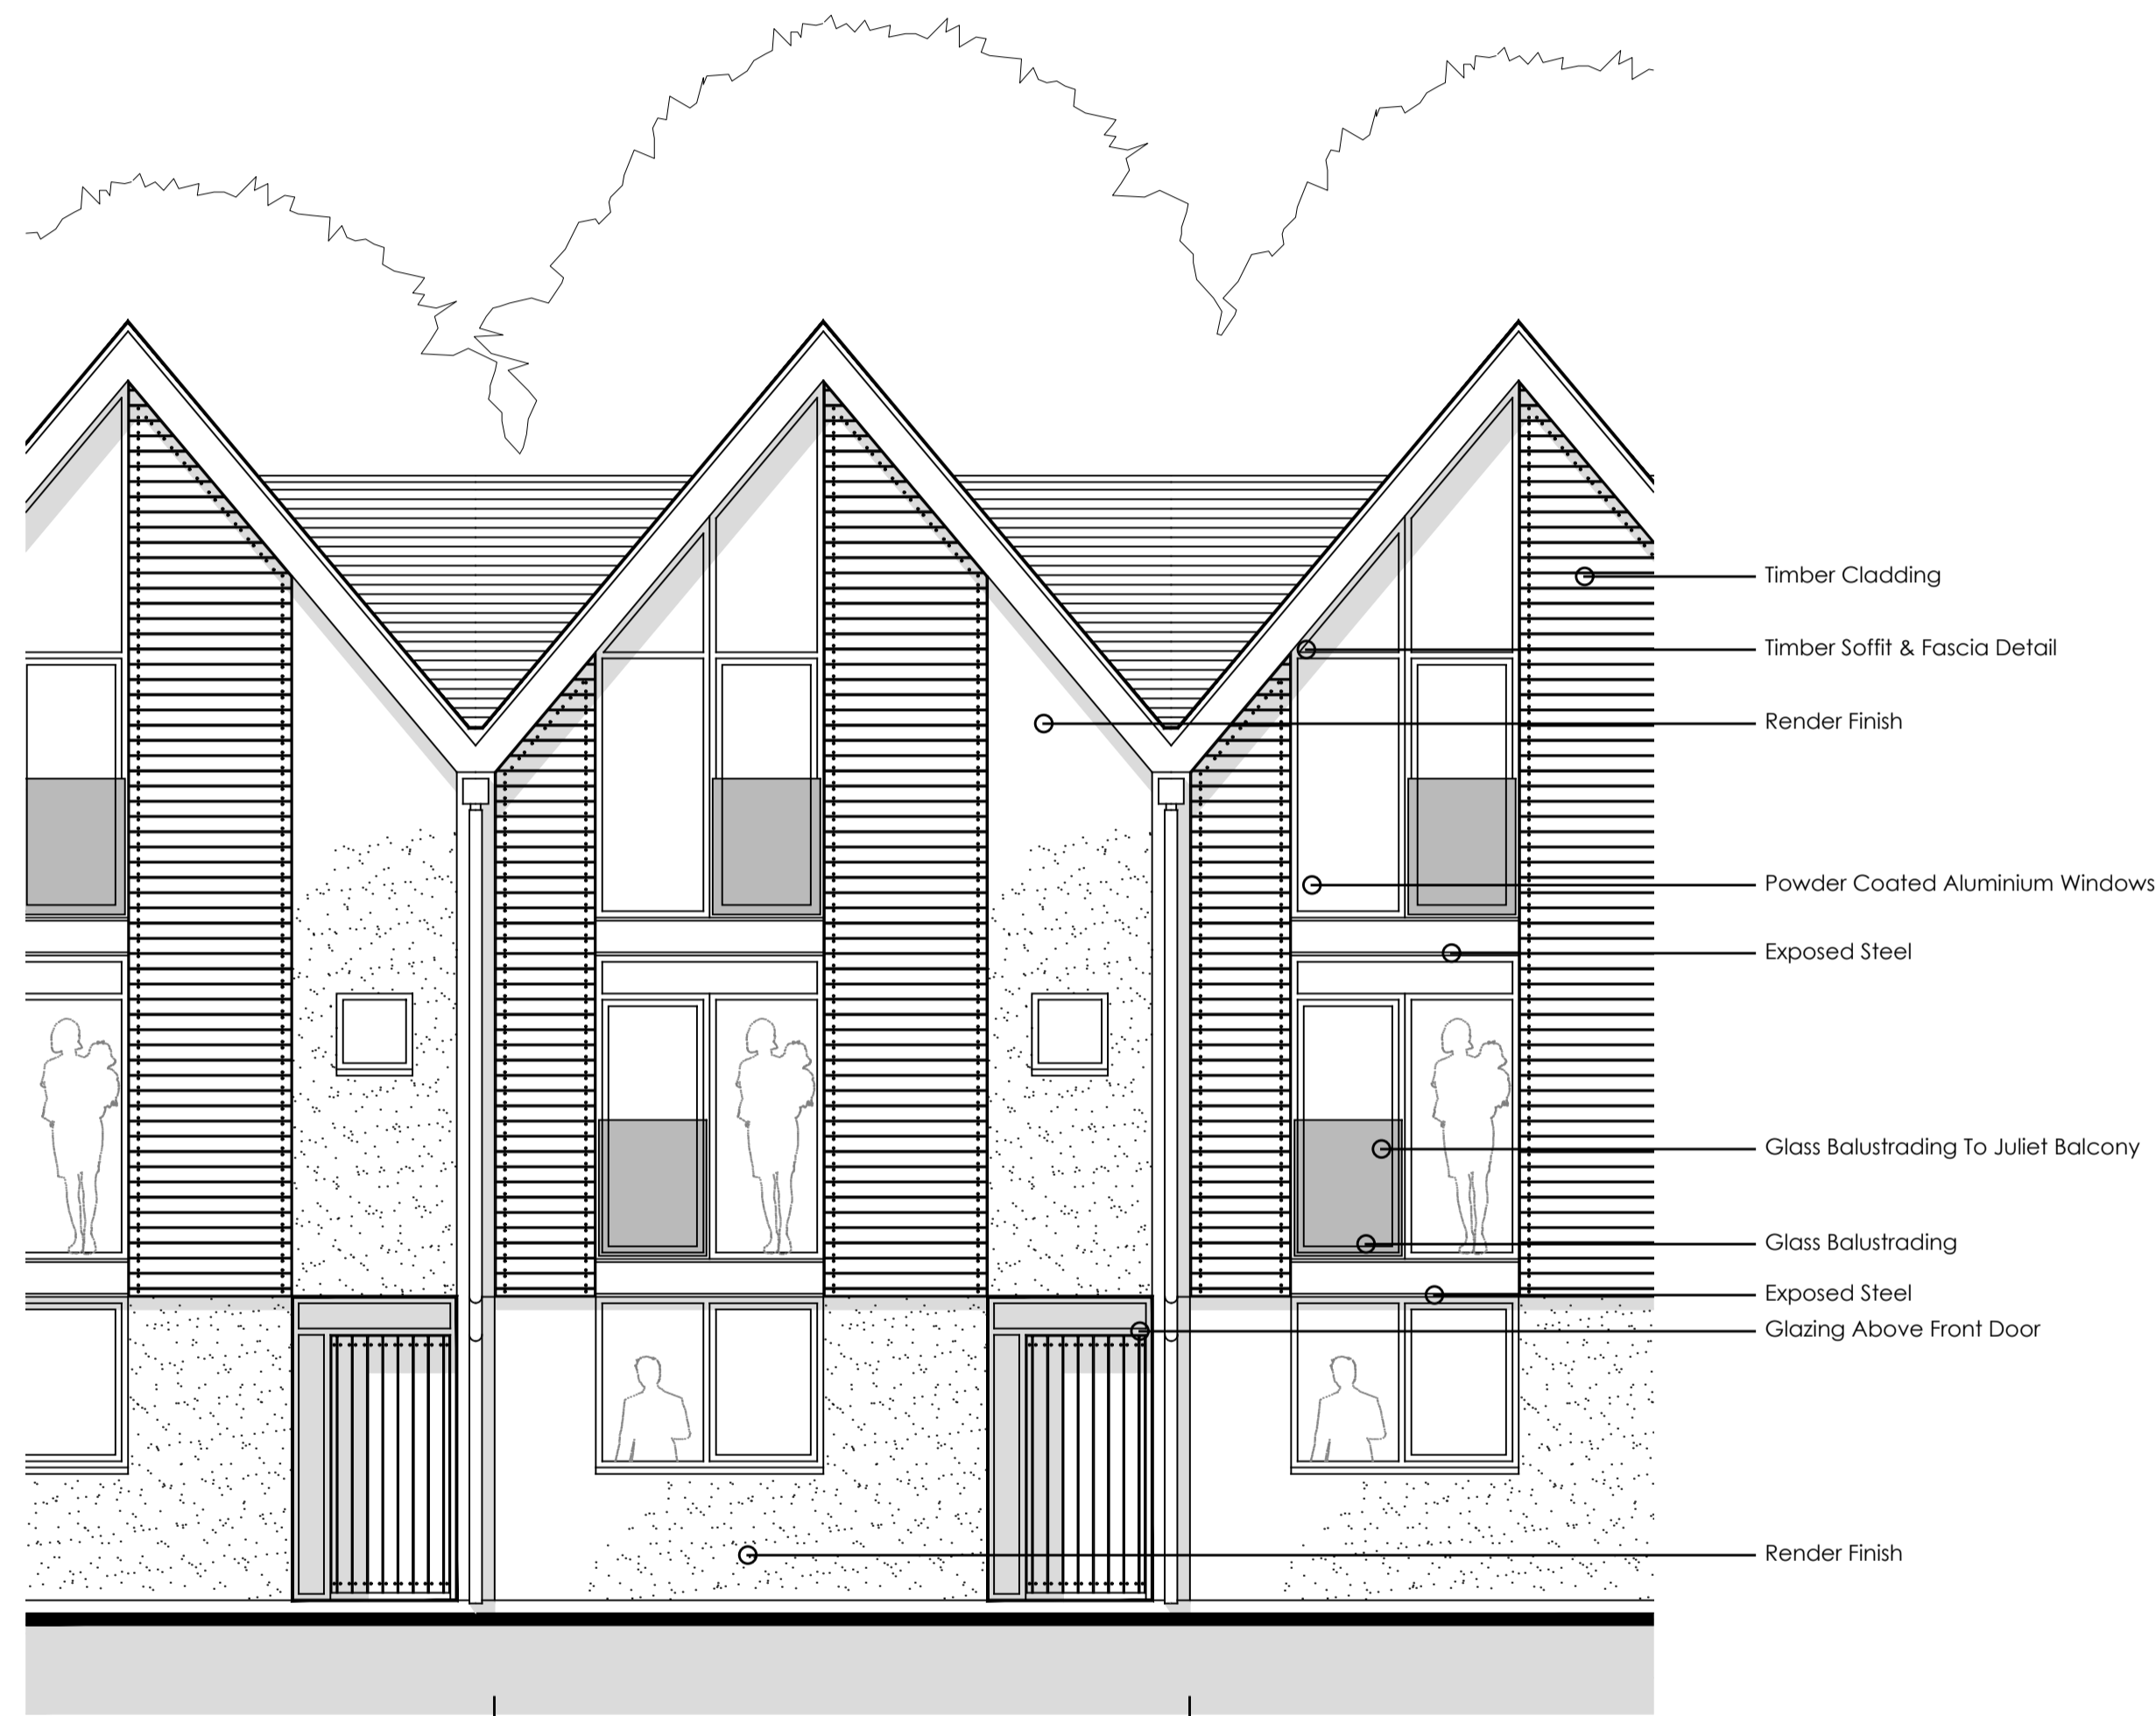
Timber Cladding

Timber Soffit & Fascia Detail

Render Finish

Powder Coated Aluminium Windows

Exposed Steel

Glass Balustrading To Juliet Balcony

Glass Balustrading

Exposed Steel

Glazing Above Front Door

Render Finish